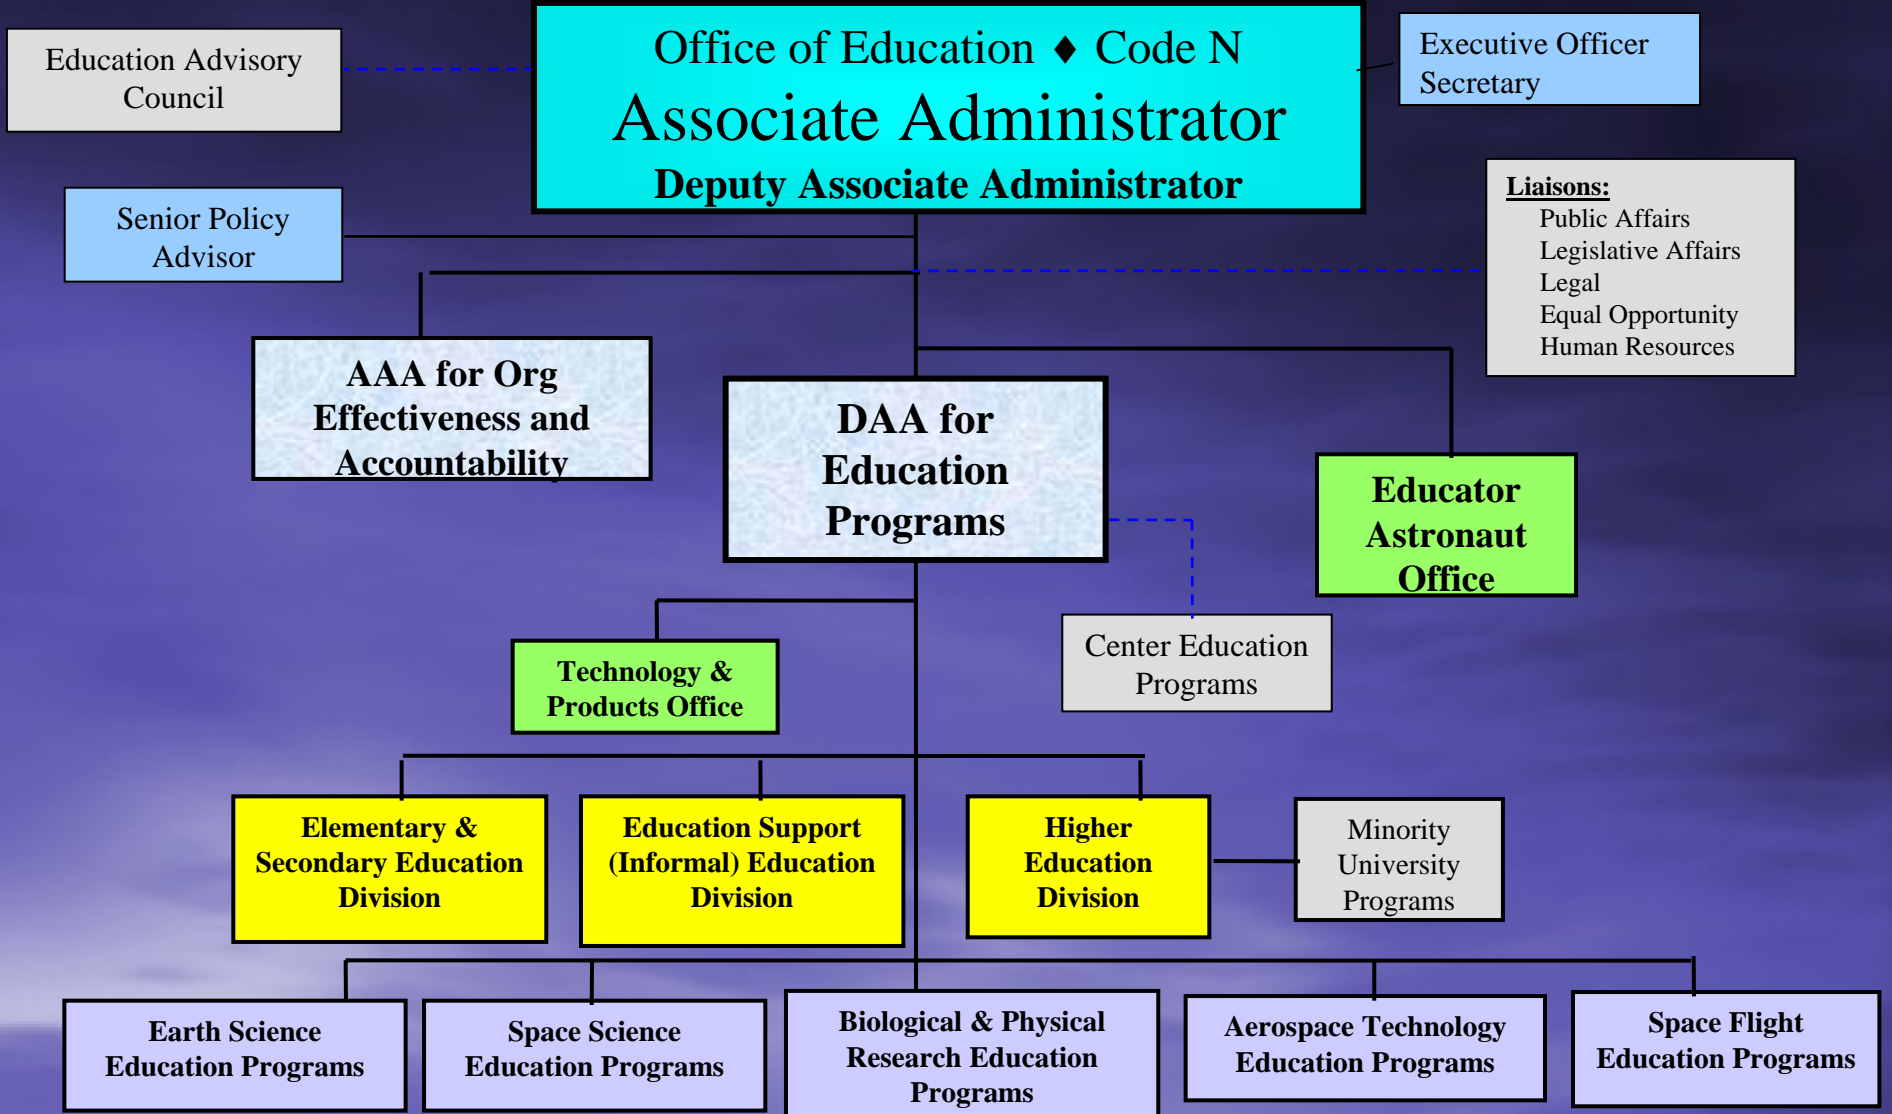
Education Advisory Council

Office of Education ♦ Code N
Associate Administrator
Deputy Associate Administrator

Executive Officer
Secretary

Senior Policy Advisor

Liaisons:
Public Affairs
Legislative Affairs
Legal
Equal Opportunity
Human Resources

AAA for Org Effectiveness and Accountability

DAA for Education Programs

Educator Astronaut Office

Technology & Products Office

Center Education Programs

Elementary & Secondary Education Division

Education Support (Informal) Education Division

Higher Education Division

Minority University Programs

Earth Science Education Programs

Space Science Education Programs

Biological & Physical Research Education Programs

Aerospace Technology Education Programs

Space Flight Education Programs